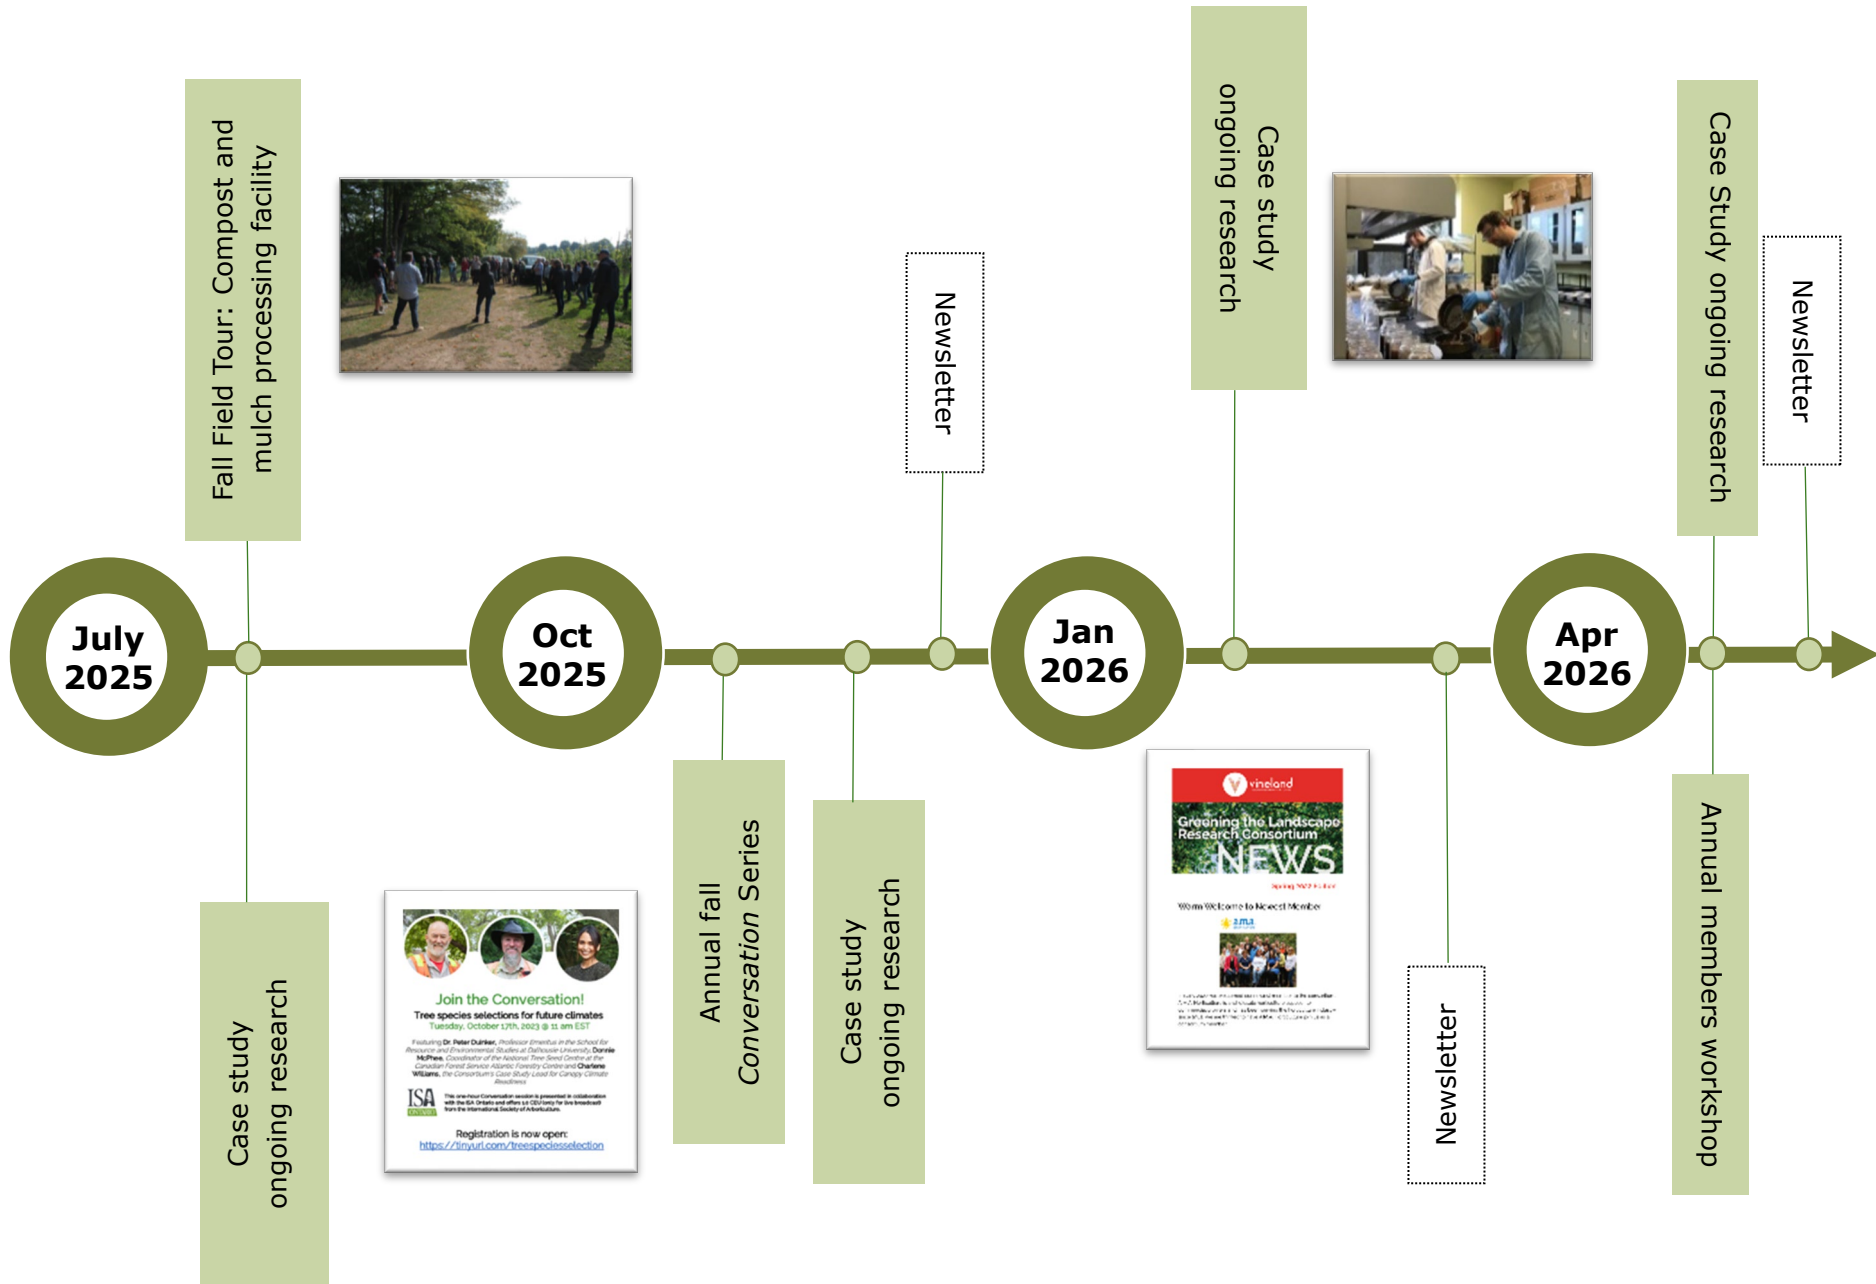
Fall Field Tour: Compost and mulch processing facility

Newsletter

Case study ongoing research

Case Study ongoing research

Newsletter

July 2025

Oct 2025

Jan 2026

Apr 2026

Case study ongoing research

Join the Conversation!
Tree species selections for future climates
Tuesday, October 17th, 2023 @ 11 am EST

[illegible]

ISA ONTARIO

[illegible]

Registration is now open:
https://tinyurl.com/treespeciesselection

Annual fall Conversation Series

Case study ongoing research

vineland

Greening the Landscape Research Consortium

NEWS

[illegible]

Warm Welcome to Newest Member

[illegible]

Newsletter

Annual members workshop